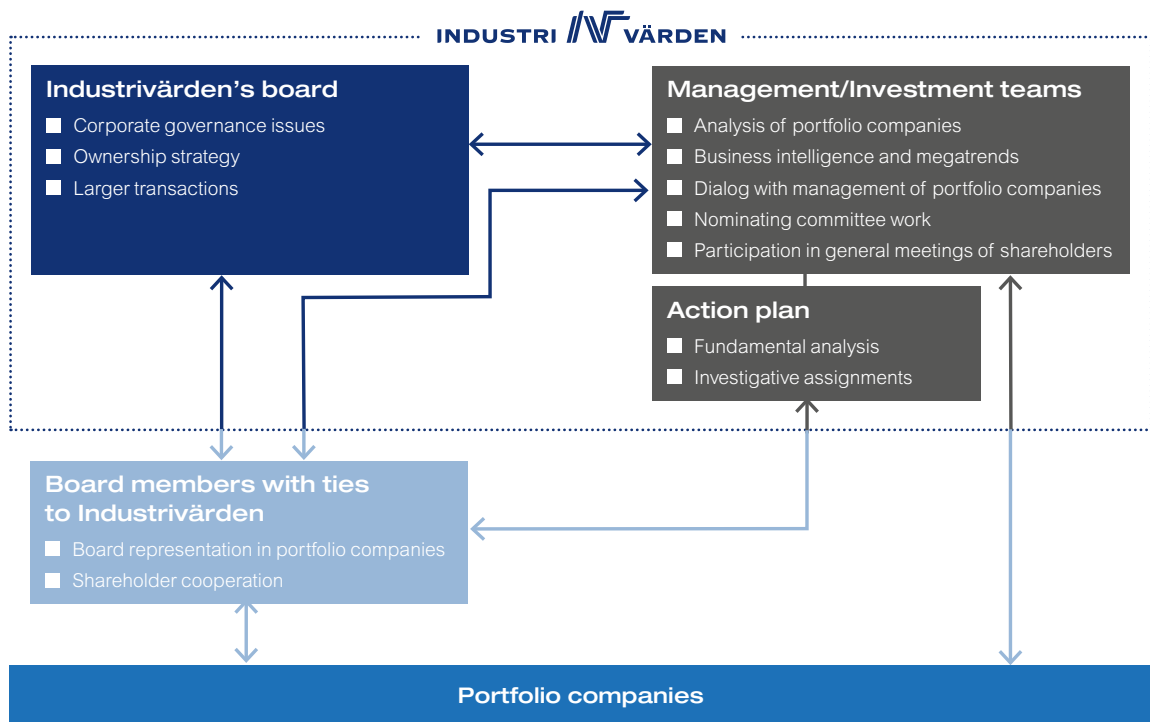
INDUSTRI VÄRDEN

Industrivärden's board
Corporate governance issues
Ownership strategy
Larger transactions

Management/Investment teams
Analysis of portfolio companies
Business intelligence and megatrends
Dialog with management of portfolio companies
Nominating committee work
Participation in general meetings of shareholders

Action plan
Fundamental analysis
Investigative assignments

Board members with ties to Industrivärden
Board representation in portfolio companies
Shareholder cooperation

Portfolio companies